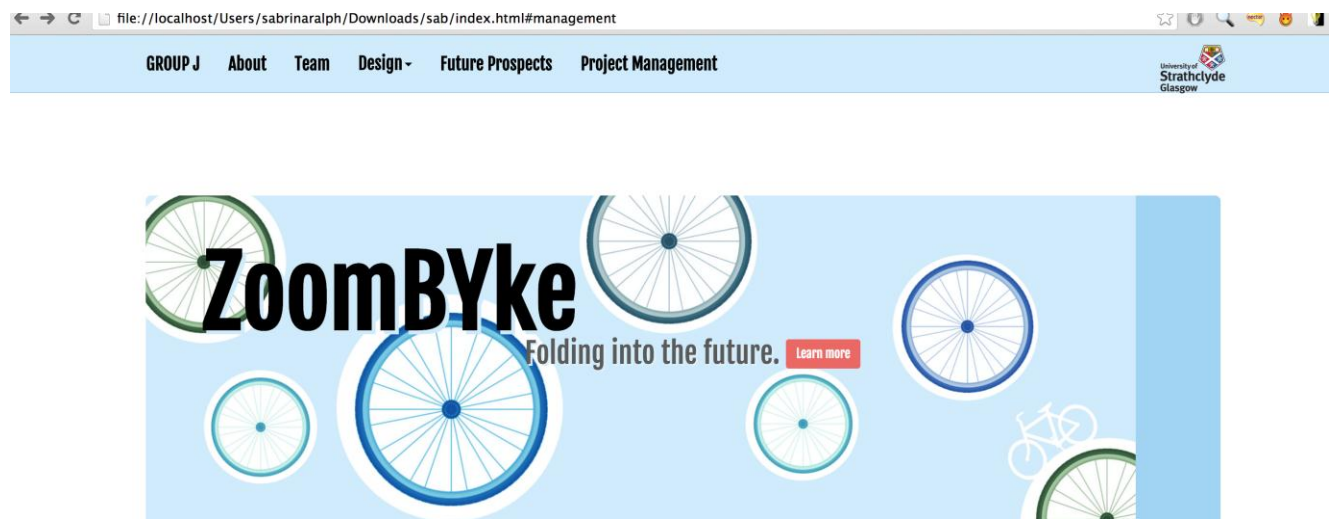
file://localhost/Users/sabrinaralph/Downloads/sab/index.html#management

GROUP J About Team Design Future Prospects Project Management

University of Strathclyde Glasgow

ZoomBYke

Folding into the future. Learn more